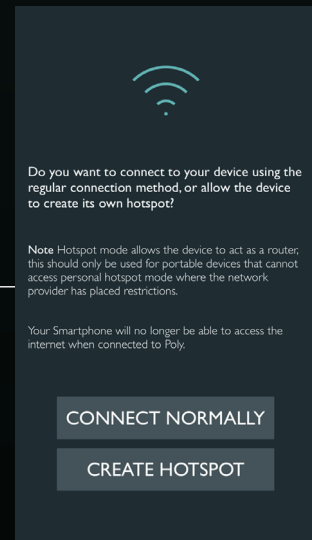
Do you want to connect to your device using the regular connection method, or allow the device to create its own hotspot?

Note Hotspot mode allows the device to act as a router, this should only be used for portable devices that cannot access personal hotspot mode where the network provider has placed restrictions.

Your Smartphone will no longer be able to access the internet when connected to Poly.

CONNECT NORMALLY

CREATE HOTSPOT